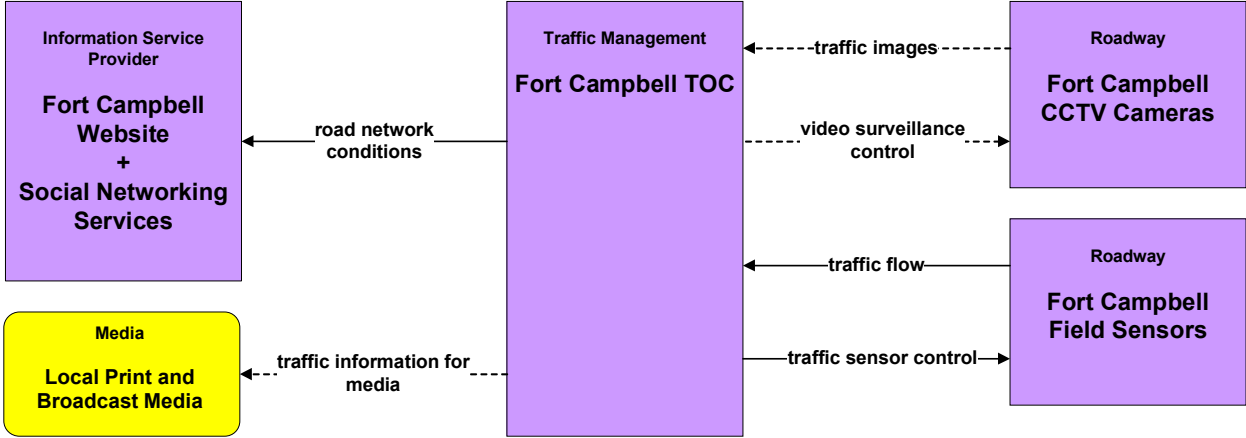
Information Service Provider

Fort Campbell Website + Social Networking Services

Media

Local Print and Broadcast Media

Traffic Management

Fort Campbell TOC

Roadway

Fort Campbell CCTV Cameras

Roadway

Fort Campbell Field Sensors

road network conditions

traffic information for media

traffic images

video surveillance control

traffic flow

traffic sensor control